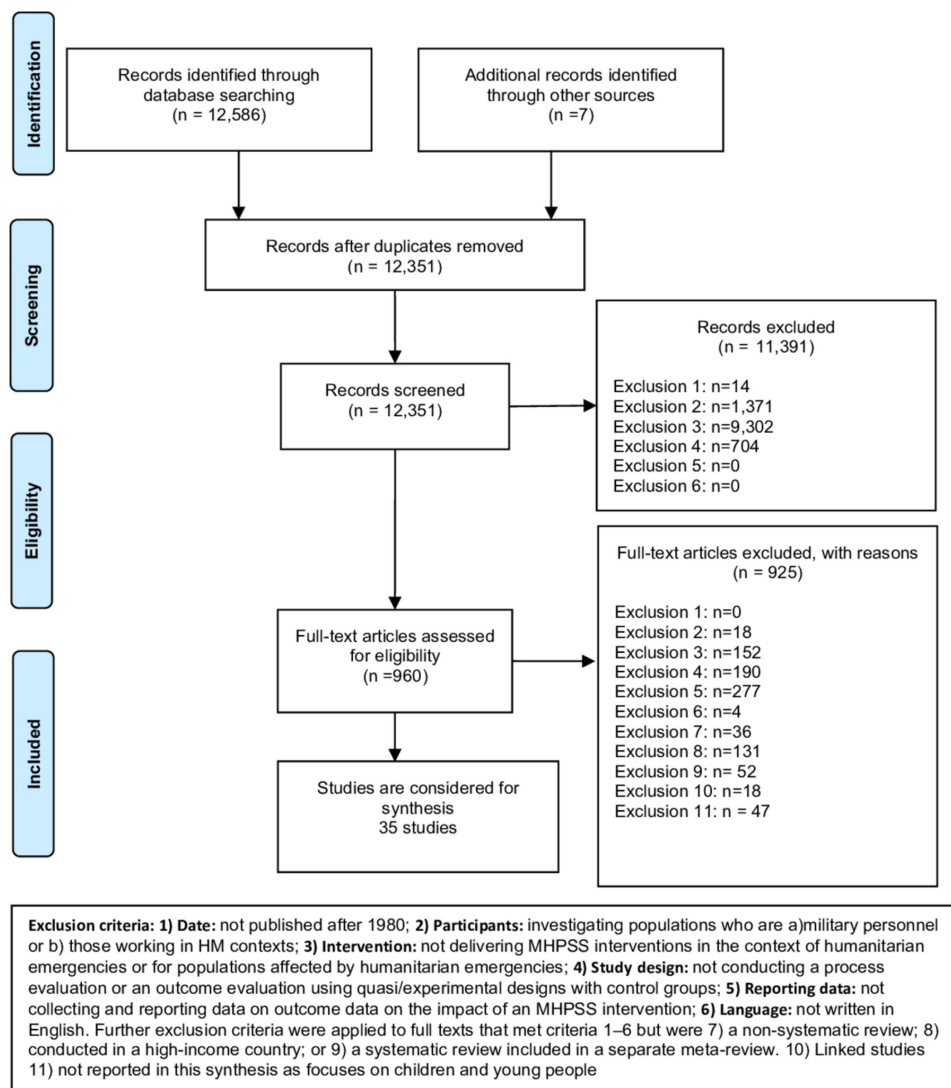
Identification

Records identified through database searching
(n = 12,586)

Additional records identified through other sources
(n =7)

Screening

Records after duplicates removed
(n = 12,351)

Records screened
(n = 12,351)

Records excluded
(n = 11,391)

Exclusion 1: n=14
Exclusion 2: n=1,371
Exclusion 3: n=9,302
Exclusion 4: n=704
Exclusion 5: n=0
Exclusion 6: n=0

Eligibility

Full-text articles assessed for eligibility
(n =960)

Full-text articles excluded, with reasons
(n = 925)

Exclusion 1: n=0
Exclusion 2: n=18
Exclusion 3: n=152
Exclusion 4: n=190
Exclusion 5: n=277
Exclusion 6: n=4
Exclusion 7: n=36
Exclusion 8: n=131
Exclusion 9: n= 52
Exclusion 10: n=18
Exclusion 11: n = 47

Included

Studies are considered for synthesis
35 studies

**Exclusion criteria: 1) Date:** not published after 1980; **2) Participants:** investigating populations who are a)military personnel or b) those working in HM contexts; **3) Intervention:** not delivering MHPSS interventions in the context of humanitarian emergencies or for populations affected by humanitarian emergencies; **4) Study design:** not conducting a process evaluation or an outcome evaluation using quasi/experimental designs with control groups; **5) Reporting data:** not collecting and reporting data on outcome data on the impact of an MHPSS intervention; **6) Language:** not written in English. Further exclusion criteria were applied to full texts that met criteria 1–6 but were 7) a non-systematic review; 8) conducted in a high-income country; or 9) a systematic review included in a separate meta-review. 10) Linked studies 11) not reported in this synthesis as focuses on children and young people